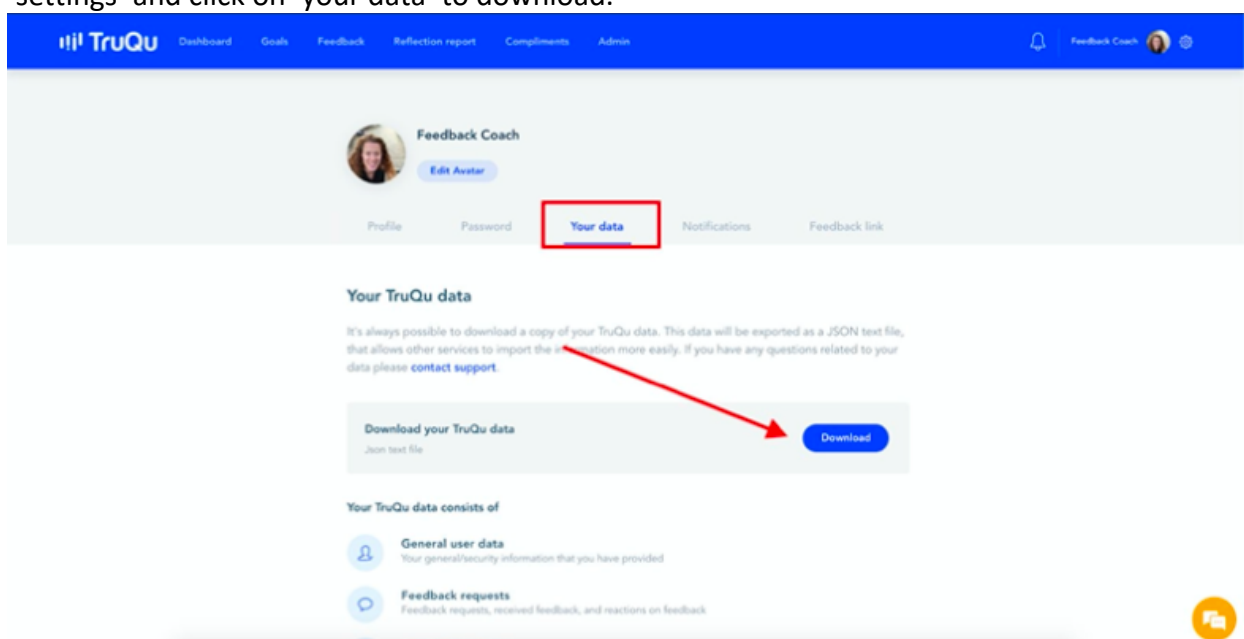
settings' and click on 'your data' to download.

TruQu Dashboard Goals Feedback Reflection report Compliments Admin

Feedback Coach

Feedback Coach

Edit Avatar

Profile Password Your data Notifications Feedback link

Your TruQu data

It's always possible to download a copy of your TruQu data. This data will be exported as a JSON text file, that allows other services to import the in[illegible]mation more easily. If you have any questions related to your data please contact support.

Download your TruQu data

Json text file

Download

Your TruQu data consists of

General user data

Your general/security information that you have provided

Feedback requests

Feedback requests, received feedback, and reactions on feedback